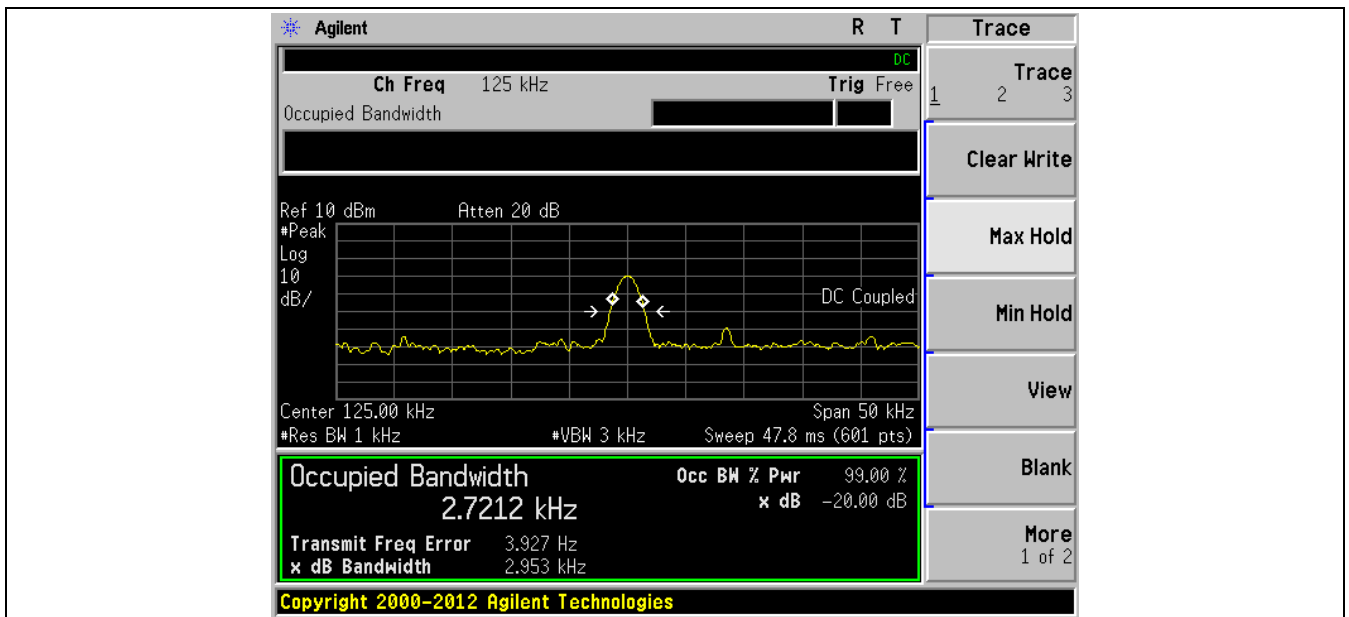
Agilent R T

DC

Ch Freq 125 kHz Trig Free

Occupied Bandwidth

Ref 10 dBm Atten 20 dB
#Peak
Log
10
dB/

DC Coupled

Center 125.00 kHz Span 50 kHz
#Res BW 1 kHz #VBW 3 kHz Sweep 47.8 ms (601 pts)

Occupied Bandwidth
2.7212 kHz

Occ BW % Pwr 99.00 %
x dB -20.00 dB

Transmit Freq Error 3.927 Hz
x dB Bandwidth 2.953 kHz

Copyright 2000-2012 Agilent Technologies

Trace

Trace
1 2 3

Clear Write

Max Hold

Min Hold

View

Blank

More
1 of 2